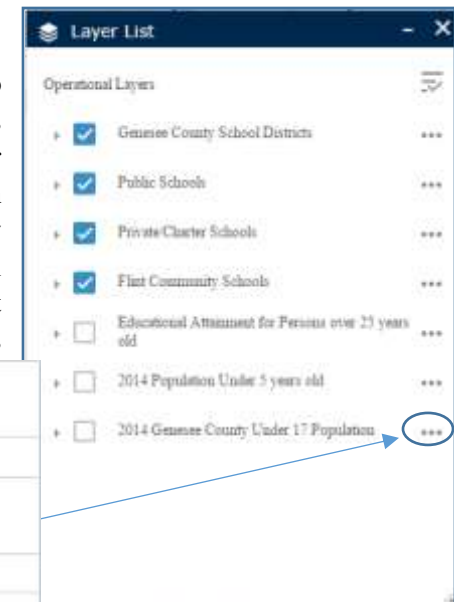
Layer List - ×

Operational Layers

Genesee County School Districts •••

Public Schools •••

Private/Charter Schools •••

Flint Community Schools •••

Educational Attainment for Persons over 25 years old •••

2014 Population Under 5 years old •••

2014 Genesee County Under 17 Population •••